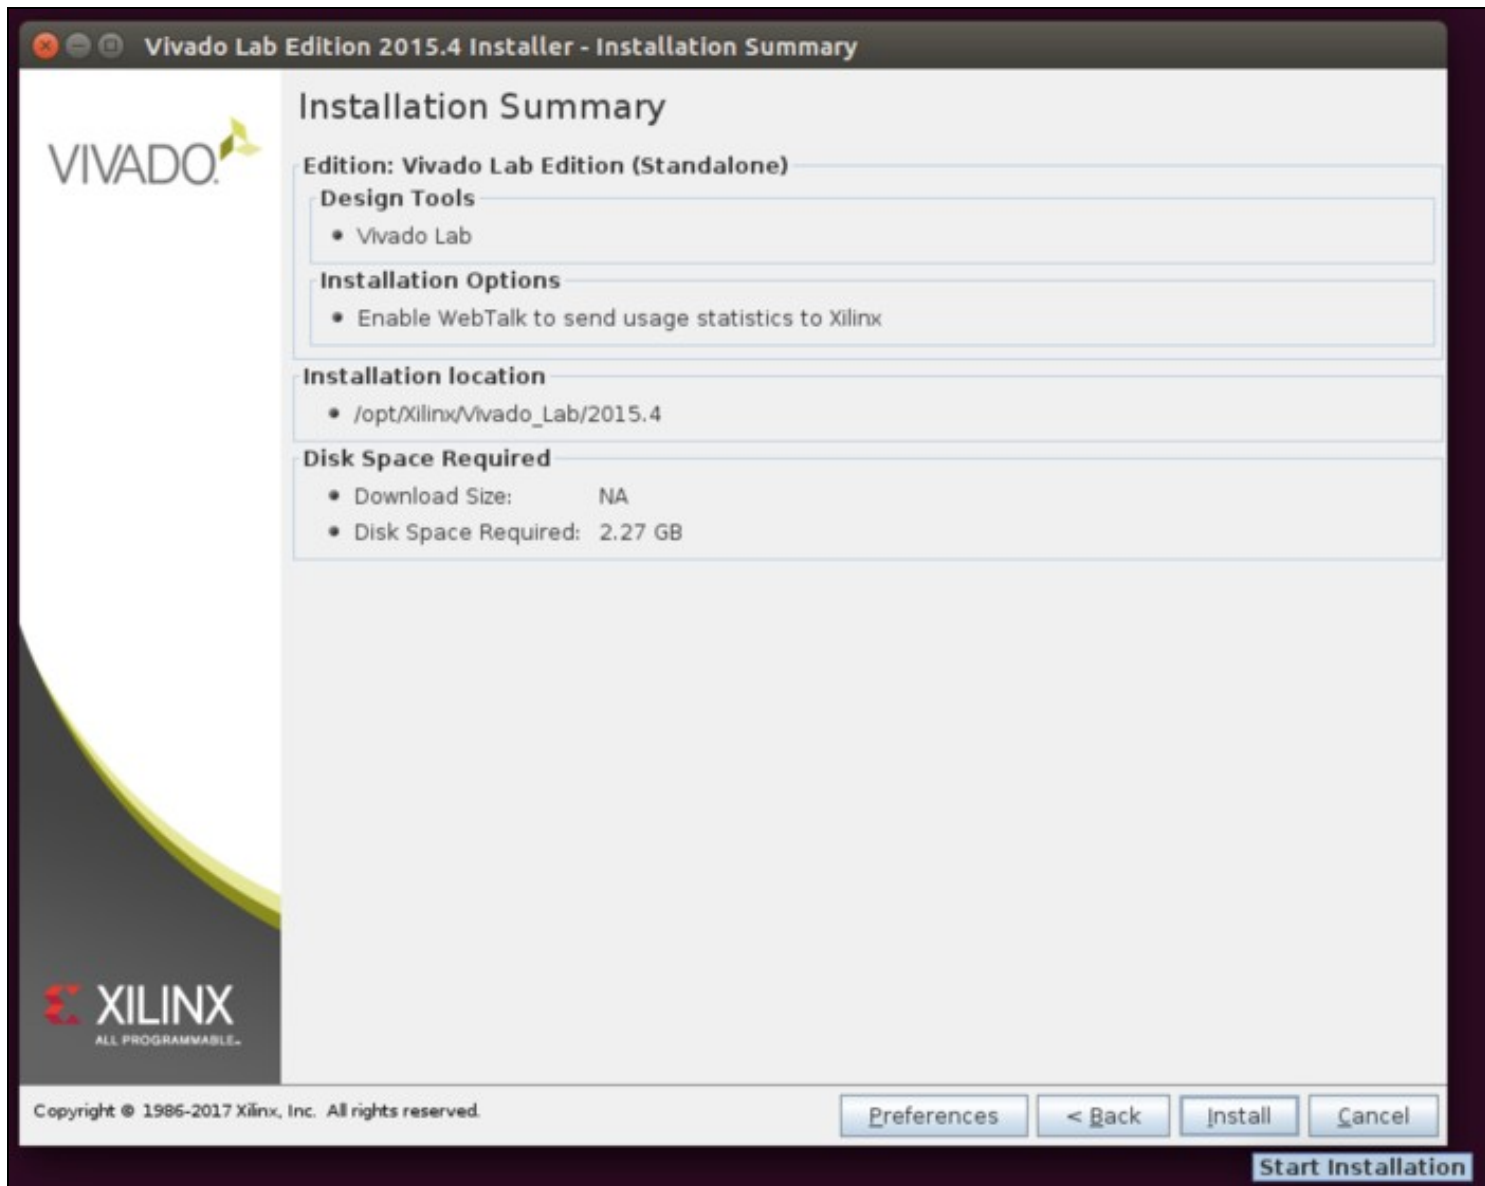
Vivado Lab Edition 2015.4 Installer - Installation Summary

VIVADO.

Installation Summary

Edition: Vivado Lab Edition (Standalone)

Design Tools

• Vivado Lab

Installation Options

• Enable WebTalk to send usage statistics to Xilinx

Installation location

• /opt/Xilinx/Vivado_Lab/2015.4

Disk Space Required

• Download Size: NA
• Disk Space Required: 2.27 GB

XILINX
ALL PROGRAMMABLE.

Copyright © 1986-2017 Xilinx, Inc. All rights reserved.

Preferences | < Back | Install | Cancel

Start Installation